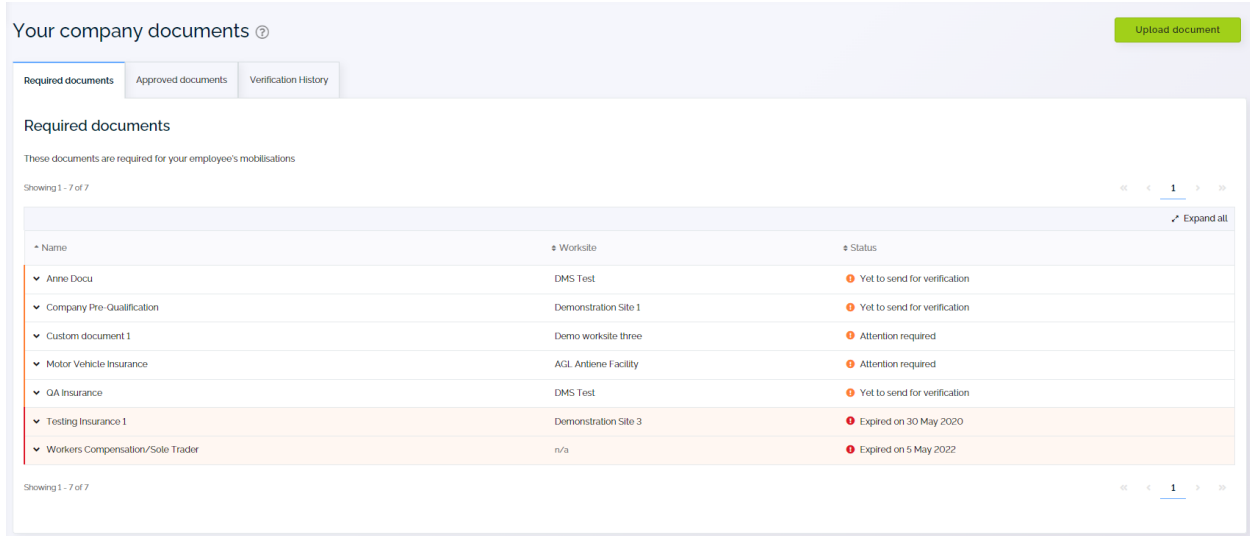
Your company documents ?

Upload document

Required documents | Approved documents | Verification History

Required documents

These documents are required for your employee's mobilisations

Showing 1 - 7 of 7

« ‹ 1 › »

Expand all

| Name | Worksite | Status |
|---|---|---|
| Anne Docu | DMS Test | Yet to send for verification |
| Company Pre-Qualification | Demonstration Site 1 | Yet to send for verification |
| Custom document 1 | Demo worksite three | Attention required |
| Motor Vehicle Insurance | AGL Antiene Facility | Attention required |
| QA Insurance | DMS Test | Yet to send for verification |
| Testing Insurance 1 | Demonstration Site 3 | Expired on 30 May 2020 |
| Workers Compensation/Sole Trader | n/a | Expired on 5 May 2022 |

Showing 1 - 7 of 7

« ‹ 1 › »